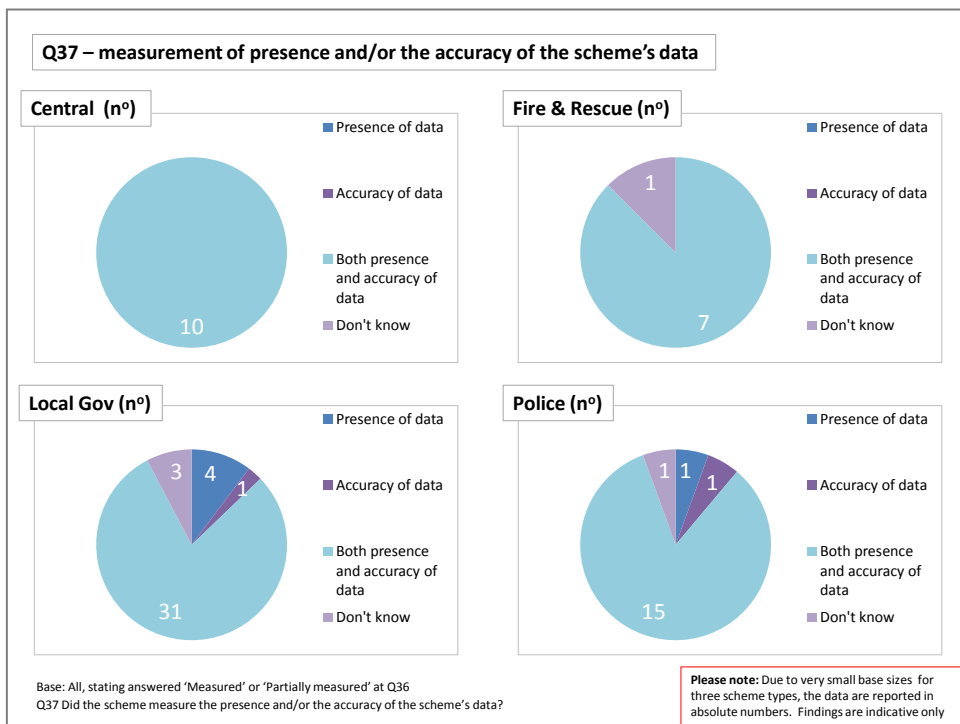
Q37 – measurement of presence and/or the accuracy of the scheme's data

Central ($n^o$)

10

Presence of data
Accuracy of data
Both presence and accuracy of data
Don't know

Fire & Rescue ($n^o$)

1
7

Presence of data
Accuracy of data
Both presence and accuracy of data
Don't know

Local Gov ($n^o$)

3
4
1
31

Presence of data
Accuracy of data
Both presence and accuracy of data
Don't know

Police ($n^o$)

1
1
1
15

Presence of data
Accuracy of data
Both presence and accuracy of data
Don't know

Base: All, stating answered 'Measured' or 'Partially measured' at Q36
Q37 Did the scheme measure the presence and/or the accuracy of the scheme's data?

Please note: Due to very small base sizes for three scheme types, the data are reported in absolute numbers. Findings are indicative only